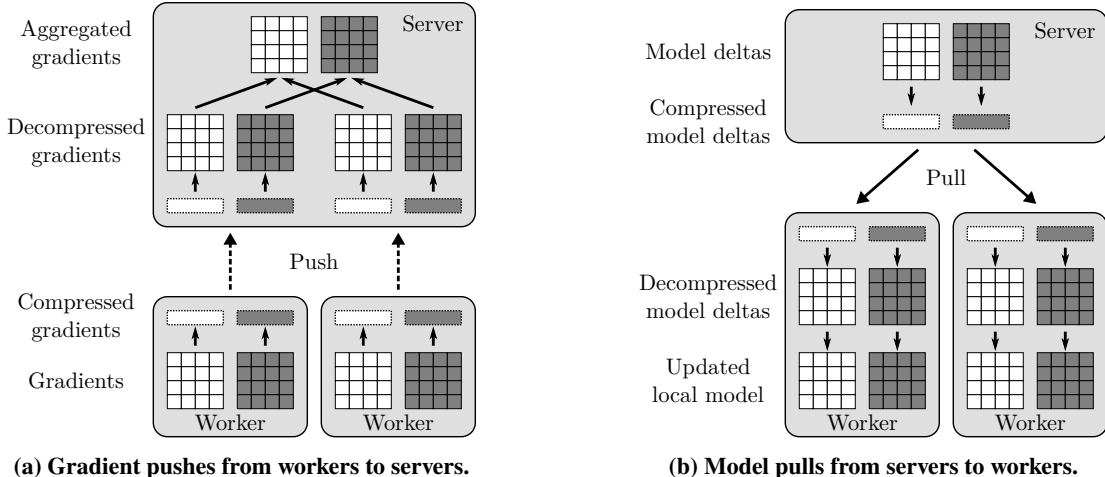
Aggregated gradients

Server

Decompressed gradients

Push

Compressed gradients

Gradients

Worker

Worker

(a) Gradient pushes from workers to servers.

Model deltas

Server

Compressed model deltas

Pull

Decompressed model deltas

Updated local model

Worker

Worker

(b) Model pulls from servers to workers.